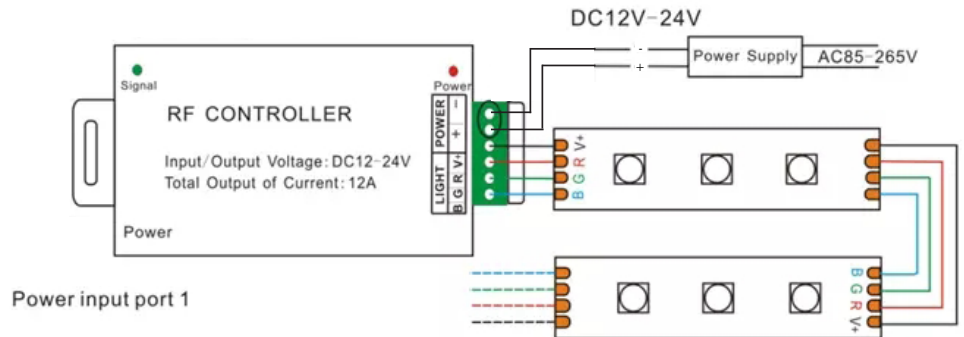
DC12V-24V

-

+

Power Supply

AC85-265V

Signal

Power

RF CONTROLLER

POWER

-

+

LIGHT

V+

R

G

B

Input/Output Voltage: DC12-24V
Total Output of Current: 12A

Power

V+

R

G

B

B

G

R

V+

Power input port 1